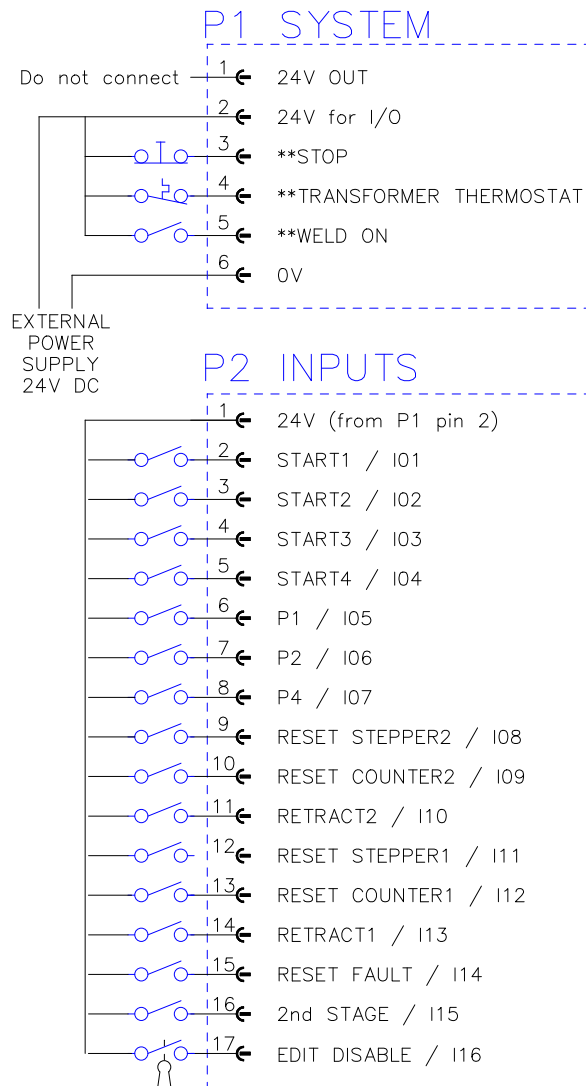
P1 SYSTEM

Do not connect 1 24V OUT
2 24V for I/O
3 **STOP
4 **TRANSFORMER THERMOSTAT
5 **WELD ON
6 0V

EXTERNAL POWER SUPPLY 24V DC

P2 INPUTS

1 24V (from P1 pin 2)
2 START1 / I01
3 START2 / I02
4 START3 / I03
5 START4 / I04
6 P1 / I05
7 P2 / I06
8 P4 / I07
9 RESET STEPPER2 / I08
10 RESET COUNTER2 / I09
11 RETRACT2 / I10
12 RESET STEPPER1 / I11
13 RESET COUNTER1 / I12
14 RETRACT1 / I13
15 RESET FAULT / I14
16 2nd STAGE / I15
17 EDIT DISABLE / I16